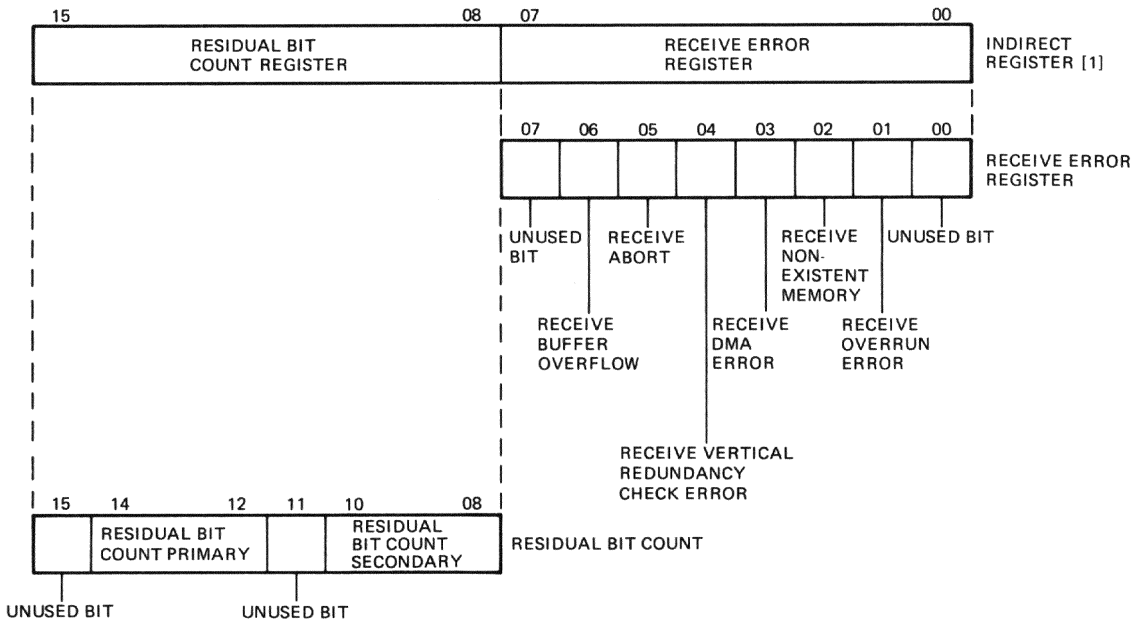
15 08 07 00

RESIDUAL BIT COUNT REGISTER

RECEIVE ERROR REGISTER

INDIRECT REGISTER [1]

07 06 05 04 03 02 01 00

RECEIVE ERROR REGISTER

UNUSED BIT

RECEIVE ABORT

RECEIVE NON-EXISTENT MEMORY

UNUSED BIT

RECEIVE BUFFER OVERFLOW

RECEIVE DMA ERROR

RECEIVE OVERRUN ERROR

RECEIVE VERTICAL REDUNDANCY CHECK ERROR

15 14 12 11 10 08

RESIDUAL BIT COUNT PRIMARY

RESIDUAL BIT COUNT SECONDARY

RESIDUAL BIT COUNT

UNUSED BIT

UNUSED BIT